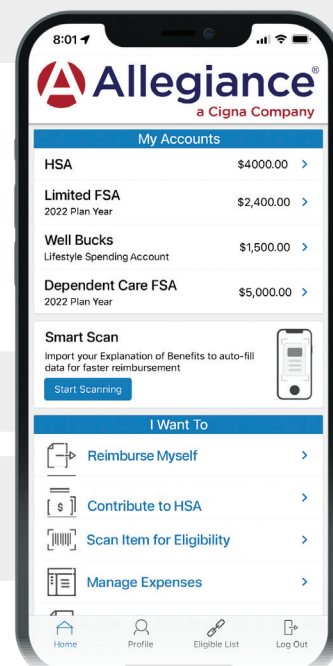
8:01

Allegiance®
a Cigna Company

My Accounts

HSA $4000.00 >

Limited FSA
2022 Plan Year $2,400.00 >

Well Bucks
Lifestyle Spending Account $1,500.00 >

Dependent Care FSA
2022 Plan Year $5,000.00 >

Smart Scan
Import your Explanation of Benefits to auto-fill data for faster reimbursement

Start Scanning

I Want To

Reimburse Myself >

$ Contribute to HSA >

Scan Item for Eligibility >

Manage Expenses >

Home Profile Eligible List Log Out